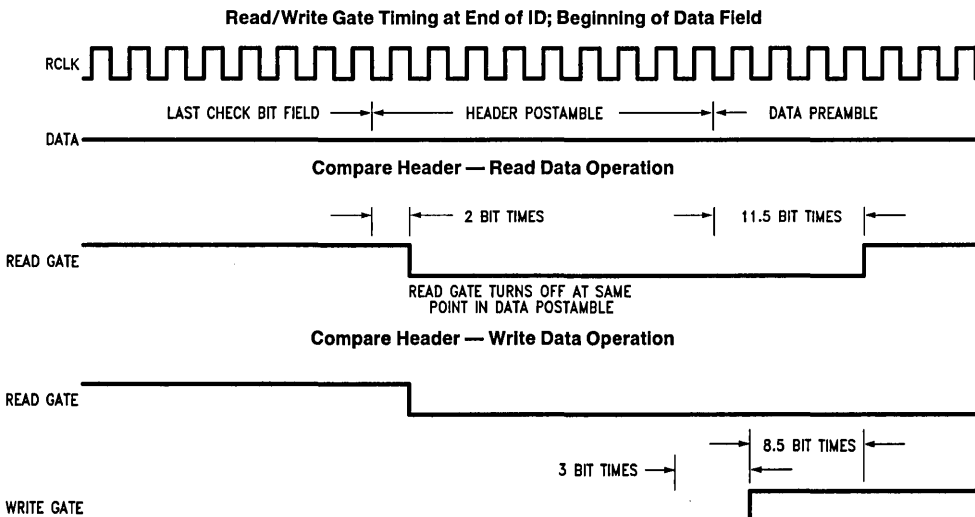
Read/Write Gate Timing at End of ID; Beginning of Data Field

RCLK

LAST CHECK BIT FIELD

HEADER POSTAMBLE

DATA PREAMBLE

DATA

Compare Header — Read Data Operation

2 BIT TIMES

11.5 BIT TIMES

READ GATE

READ GATE TURNS OFF AT SAME POINT IN DATA POSTAMBLE

Compare Header — Write Data Operation

READ GATE

8.5 BIT TIMES

3 BIT TIMES

WRITE GATE